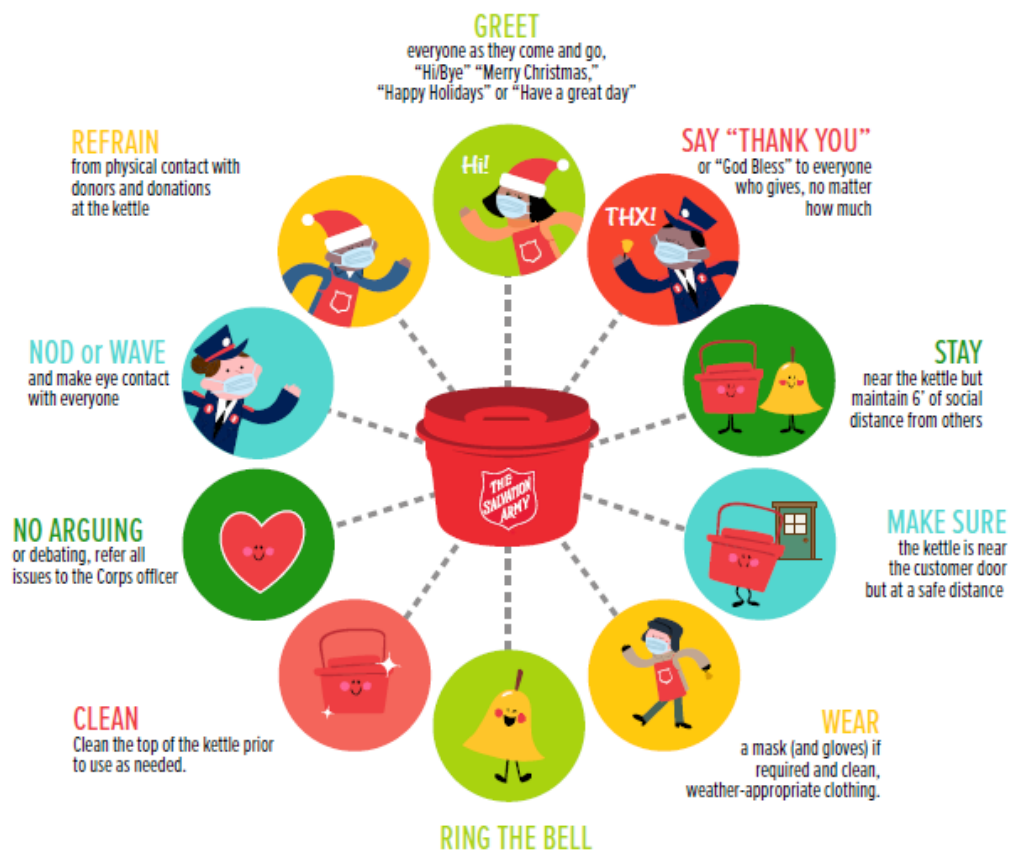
GREET
everyone as they come and go, "Hi/Bye" "Merry Christmas," "Happy Holidays" or "Have a great day"

Hi!

SAY "THANK YOU"
or "God Bless" to everyone who gives, no matter how much

THX!

REFRAIN
from physical contact with donors and donations at the kettle

STAY
near the kettle but maintain 6' of social distance from others

NOD or WAVE
and make eye contact with everyone

THE SALVATION ARMY

MAKE SURE
the kettle is near the customer door but at a safe distance

NO ARGUING
or debating, refer all issues to the Corps officer

CLEAN
Clean the top of the kettle prior to use as needed.

WEAR
a mask (and gloves) if required and clean, weather-appropriate clothing.

RING THE BELL